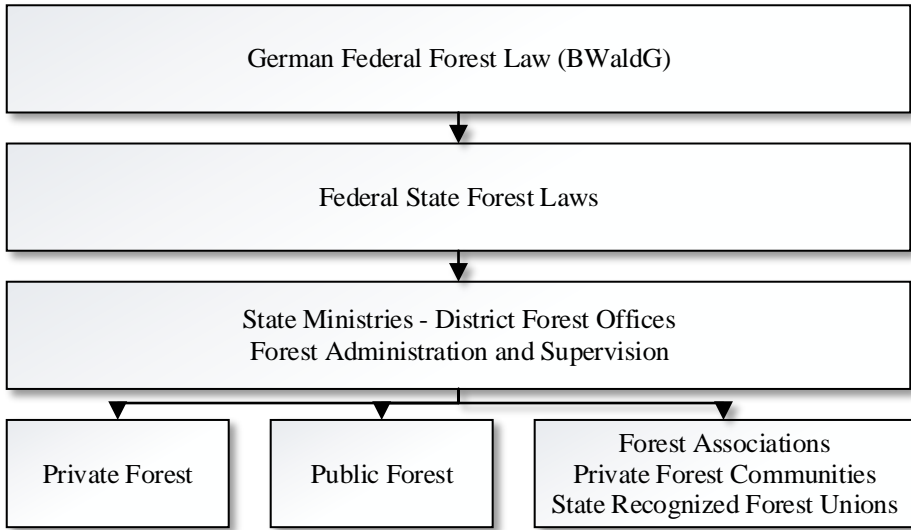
German Federal Forest Law (BWaldG)

Federal State Forest Laws

State Ministries - District Forest Offices
Forest Administration and Supervision

Private Forest

Public Forest

Forest Associations
Private Forest Communities
State Recognized Forest Unions